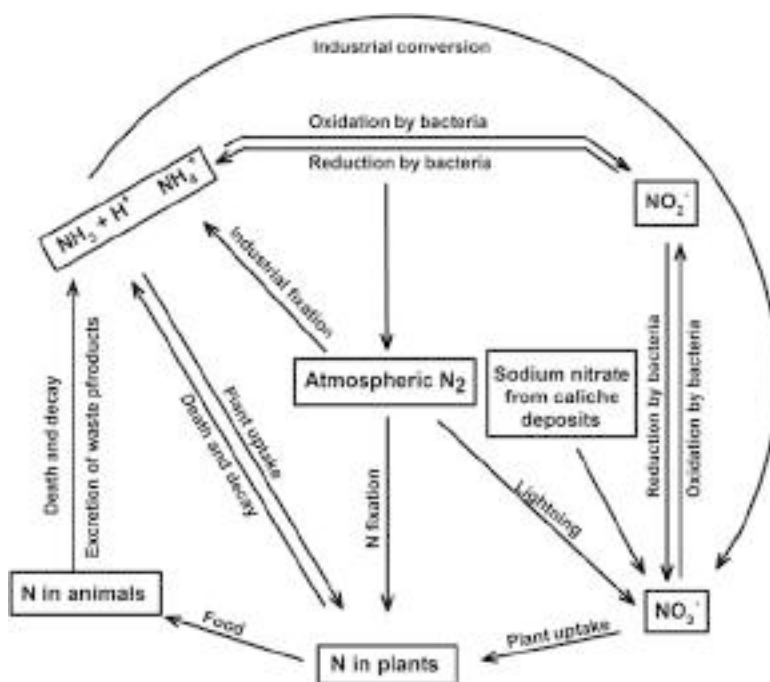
Industrial conversion

Oxidation by bacteria

Reduction by bacteria

$NH_3 + H^+ \quad NH_4^+$

$NO_2^-$

Industrial fixation

Atmospheric $N_2$

Sodium nitrate from caliche deposits

Reduction by bacteria

Oxidation by bacteria

Death and decay

Excretion of waste pfroducts

Plant uptake

Death and decay

N fixation

Lightning

N in animals

Food

N in plants

Plant uptake

$NO_3^-$